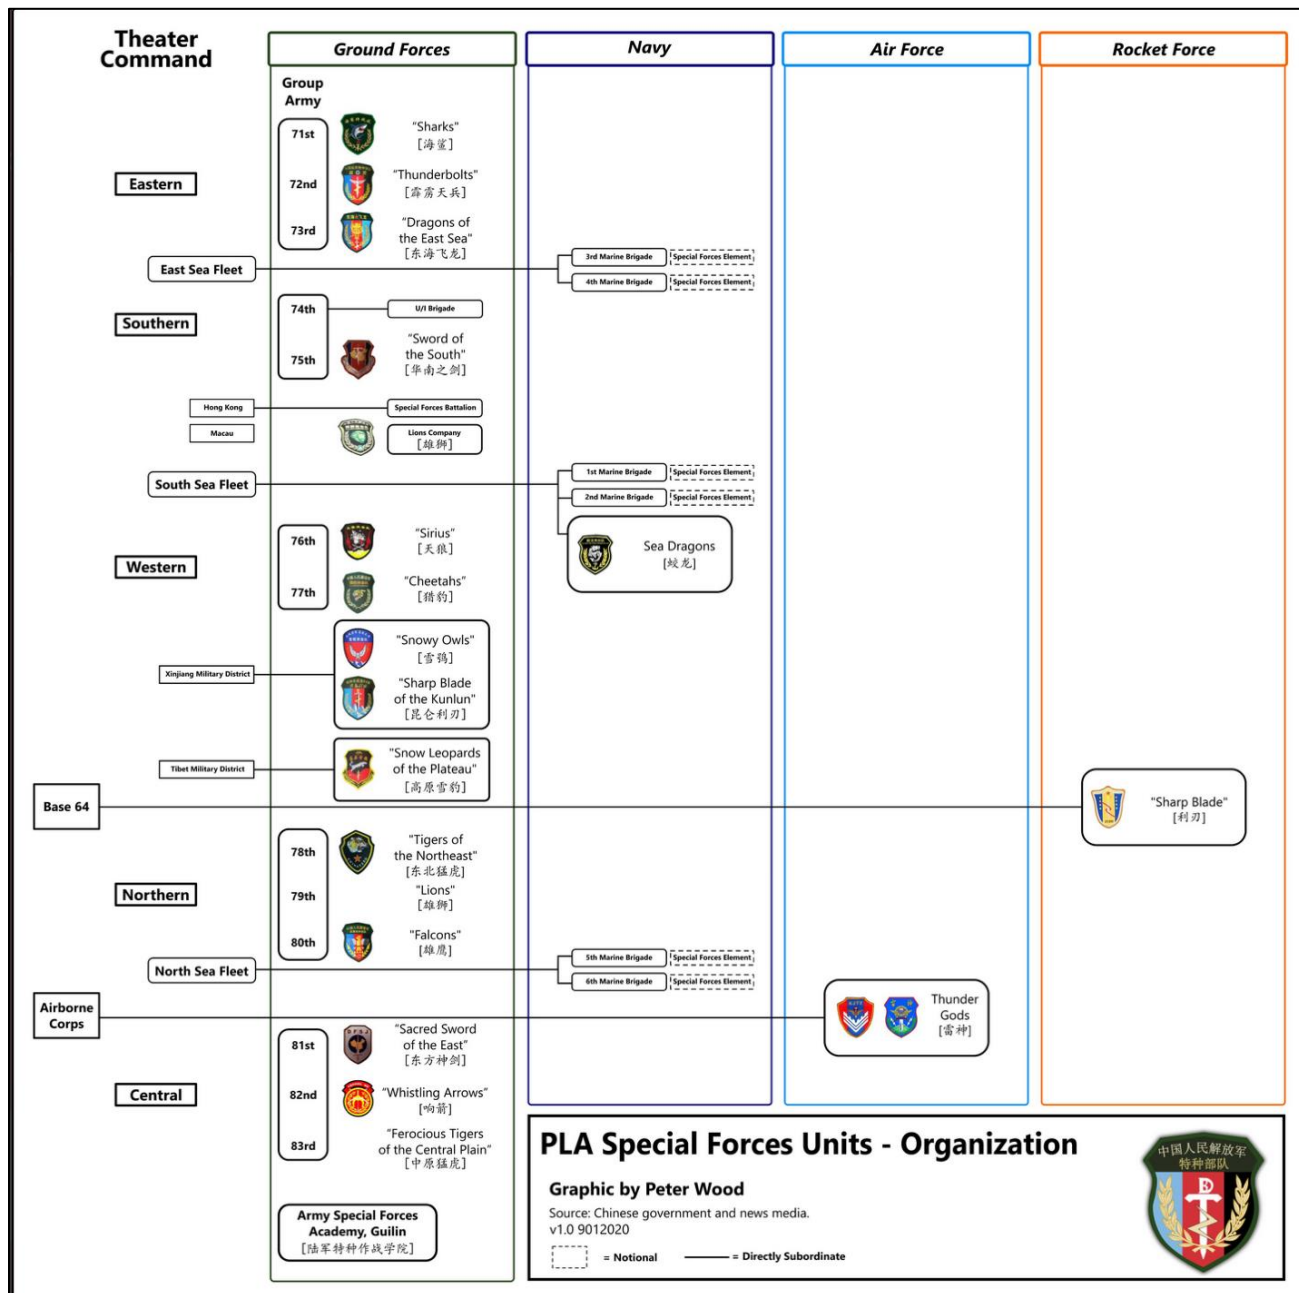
Theater Command

Ground Forces

Navy

Air Force

Rocket Force

Group Army

71st
"Sharks"
[海鲨]

72nd
"Thunderbolts"
[霹雳天兵]

73rd
"Dragons of the East Sea"
[东海飞龙]

Eastern

East Sea Fleet

3rd Marine Brigade
Special Forces Element

4th Marine Brigade
Special Forces Element

Southern

74th
U/I Brigade

75th
"Sword of the South"
[华南之剑]

Hong Kong
Special Forces Battalion

Macau
Lions Company
[雄狮]

South Sea Fleet

1st Marine Brigade
Special Forces Element

2nd Marine Brigade
Special Forces Element

Sea Dragons
[蛟龙]

Western

76th
"Sirius"
[天狼]

77th
"Cheetahs"
[猎豹]

Xinjiang Military District

"Snowy Owls"
[雪鸮]

"Sharp Blade of the Kunlun"
[昆仑利刃]

Tibet Military District

"Snow Leopards of the Plateau"
[高原雪豹]

Base 64

"Sharp Blade"
[利刃]

Northern

78th
"Tigers of the Northeast"
[东北猛虎]

79th
"Lions"
[雄狮]

80th
"Falcons"
[雄鹰]

North Sea Fleet

5th Marine Brigade
Special Forces Element

6th Marine Brigade
Special Forces Element

Airborne Corps

Thunder Gods
[雷神]

Central

81st
"Sacred Sword of the East"
[东方神剑]

82nd
"Whistling Arrows"
[响箭]

83rd
"Ferocious Tigers of the Central Plain"
[中原猛虎]

Army Special Forces Academy, Guilin
[陆军特种作战学院]

PLA Special Forces Units - Organization

Graphic by Peter Wood

Source: Chinese government and news media.
v1.0 9012020

= Notional
= Directly Subordinate

中国人民解放军
特种部队